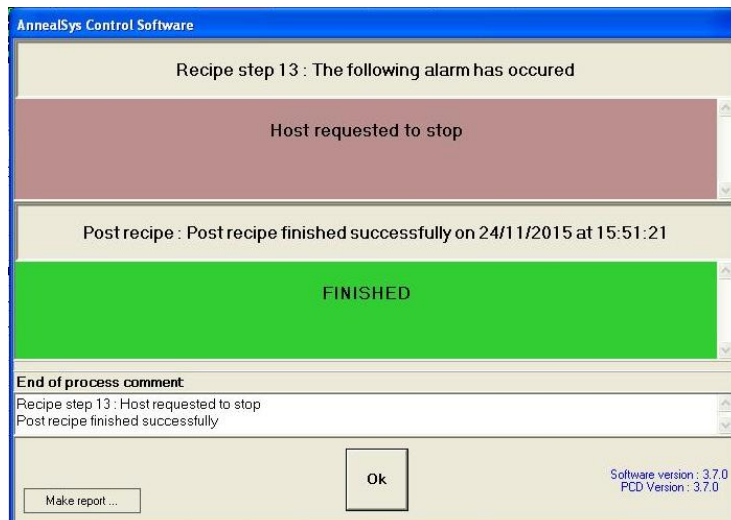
AnnealSys Control Software

Recipe step 13 : The following alarm has occured

Host requested to stop

Post recipe : Post recipe finished successfully on 24/11/2015 at 15:51:21

FINISHED

End of process comment

Recipe step 13 : Host requested to stop
Post recipe finished successfully

Make report ...

Ok

Software version : 3.7.0
PCD Version : 3.7.0